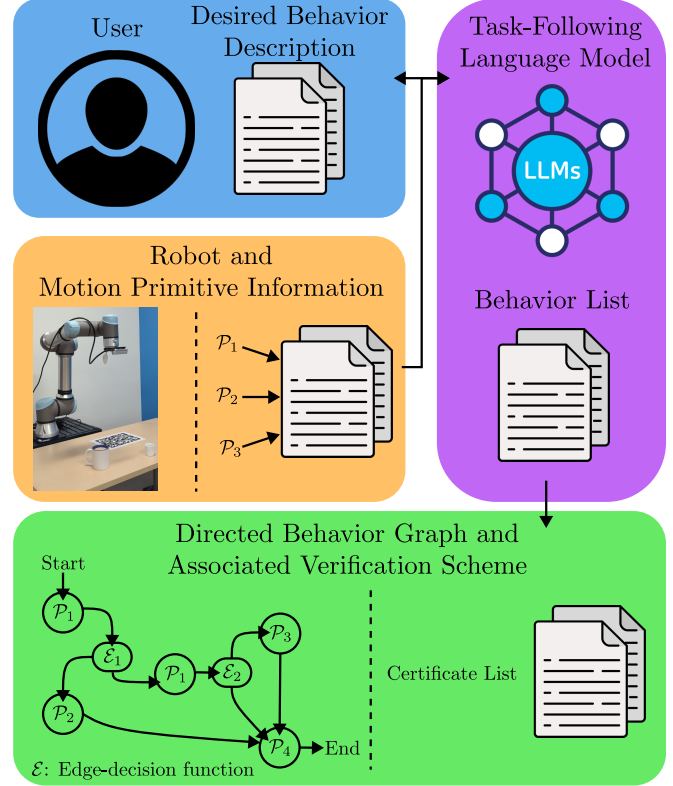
User

Desired Behavior Description

Task-Following Language Model

LLMs

Robot and Motion Primitive Information

$\mathcal{P}_1$

$\mathcal{P}_2$

$\mathcal{P}_3$

Behavior List

Directed Behavior Graph and Associated Verification Scheme

Start

$\mathcal{P}_1$

$\mathcal{E}_1$

$\mathcal{P}_1$

$\mathcal{E}_2$

$\mathcal{P}_3$

$\mathcal{P}_2$

$\mathcal{P}_4$

End

$\mathcal{E}$: Edge-decision function

Certificate List